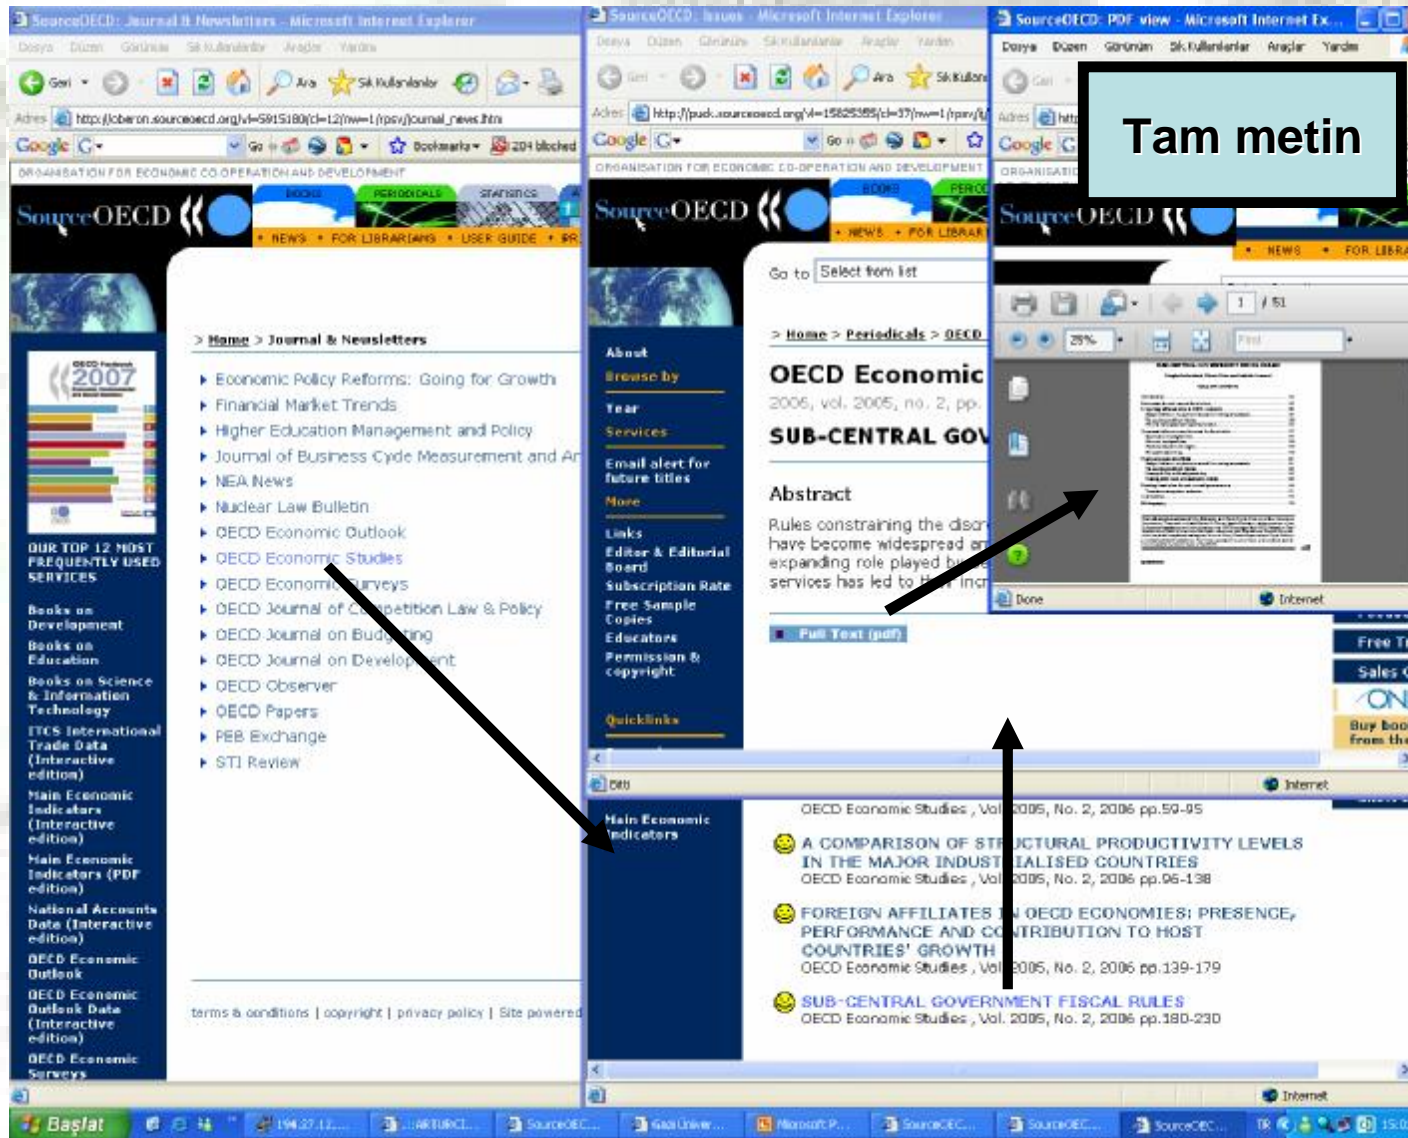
SourceOECD: Journal & Newsletters - Microsoft Internet Explorer
Dosya Düzen Görünüm Sık Kullanılanlar Araçlar Yardım
Geri Ara Sık Kullanılanlar
Adres http://oberon.sourceoecd.org/vl=5915180/cl=12/nw=1/rpsv/journal_news.htm
Google G- Go Bookmarks 204 blocked
ORGANISATION FOR ECONOMIC CO-OPERATION AND DEVELOPMENT
SourceOECD
BOOKS PERIODICALS STATISTICS
NEWS • FOR LIBRARIANS • USER GUIDE • PR
2007
OUR TOP 12 MOST FREQUENTLY USED SERVICES
Books on Development
Books on Education
Books on Science & Information Technology
ITCS International Trade Data (Interactive edition)
Main Economic Indicators (Interactive edition)
Main Economic Indicators (PDF edition)
National Accounts Data (Interactive edition)
OECD Economic Outlook
OECD Economic Outlook Data (Interactive edition)
OECD Economic Surveys
> Home > Journal & Newsletters
Economic Policy Reforms: Going for Growth
Financial Market Trends
Higher Education Management and Policy
Journal of Business Cycle Measurement and An
NEA News
Nuclear Law Bulletin
OECD Economic Outlook
OECD Economic Studies
OECD Economic Surveys
OECD Journal of Competition Law & Policy
OECD Journal on Budgeting
OECD Journal on Development
OECD Observer
OECD Papers
PEB Exchange
STI Review
terms & conditions | copyright | privacy policy | Site powered

SourceOECD: Issues - Microsoft Internet Explorer
Dosya Düzen Görünüm Sık Kullanılanlar Araçlar Yardım
Geri Ara Sık Kullan
Adres http://puck.sourceoecd.org/vl=15825385/cl=37/nw=1/rpsv/i
Google G- Go
ORGANISATION FOR ECONOMIC CO-OPERATION AND DEVELOPMENT
SourceOECD
BOOKS PERIO
NEWS • FOR LIBRAR
Go to Select from list
About
Browse by
Year
Services
Email alert for future titles
More
Links
Editor & Editorial Board
Subscription Rate
Free Sample Copies
Educators
Permission & copyright
Quicklinks
> Home > Periodicals > OECD
OECD Economic
2006, vol. 2005, no. 2, pp.
SUB-CENTRAL GOV
Abstract
Rules constraining the discr have become widespread ar expanding role played b services has led to the incr
Full Text (pdf)
Bitti
Internet
Main Economic Indicators
OECD Economic Studies , Vol 2005, No. 2, 2006 pp.59-95
A COMPARISON OF STRUCTURAL PRODUCTIVITY LEVELS IN THE MAJOR INDUSTRIALISED COUNTRIES
OECD Economic Studies , Vol 2005, No. 2, 2006 pp.96-138
FOREIGN AFFILIATES IN OECD ECONOMIES: PRESENCE, PERFORMANCE AND CONTRIBUTION TO HOST COUNTRIES' GROWTH
OECD Economic Studies , Vol 2005, No. 2, 2006 pp.139-179
SUB-CENTRAL GOVERNMENT FISCAL RULES
OECD Economic Studies , Vol. 2005, No. 2, 2006 pp.180-230
Internet

SourceOECD: PDF view - Microsoft Internet Ex...
Dosya Düzen Görünüm Sık Kullanılanlar Araçlar Yardım
Geri
Adres http
Google G
ORGANISATIO
SourceOECD
NEWS • FOR LIBRA
Tam metin
1 / 51
25%
Find
Done
Internet
Free T
Sales
ON
Buy boo from th

Başlat 194.27.12... ARTURCL... SourceOEC... Gazi Ünive... Microsoft P... SourceOEC... SourceOEC... SourceOEC... TR 15:0